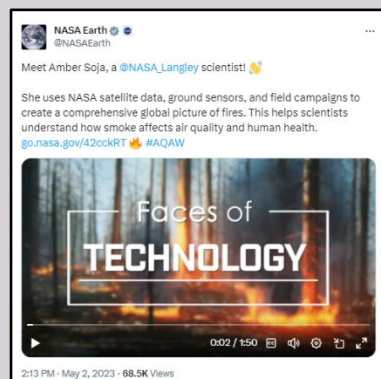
NASA Earth
@NASAEarth

Meet Amber Soja, a @NASA_Langley scientist! 👋

She uses NASA satellite data, ground sensors, and field campaigns to create a comprehensive global picture of fires. This helps scientists understand how smoke affects air quality and human health. go.nasa.gov/42cckRT 🔥 #AQAW

Faces of
TECHNOLOGY

0:02 / 1:50

2:13 PM · May 2, 2023 · 68.5K Views